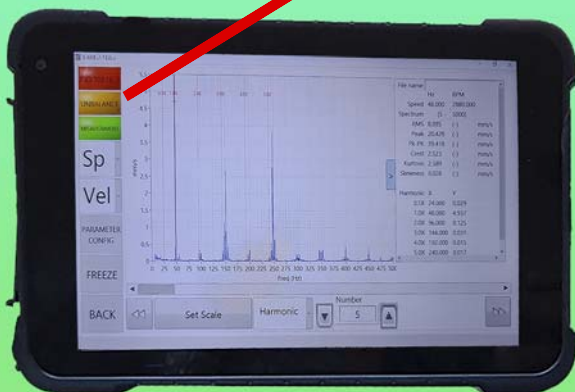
UNBALANCE
Sp
Vel
PARAMETER CONFIG
FREEZE
BACK

mm/s

0 25 50 75 100 125 150 175 200 225 250 275 300 325 350 375 400 425 450 475 500
Freq (Hz)

File name
Hz RPM
Speed 40.000 2400.000
Spectrum [ ] 3200
RMS 8.095 [ ] mm/s
Peak 20.478 [ ] mm/s
Pk-Pk 39.418 [ ] mm/s
Crest 2.523 [ ]
Kurtosis 2.589 [ ]
Skewness 0.026 [ ]

Harmonic X Y
0.58 24.000 0.029
1.00 40.000 4.557
2.00 96.000 0.125
3.06 144.000 0.031
4.06 192.000 0.015
5.00 240.000 0.017

Set Scale
Harmonic
Number
5